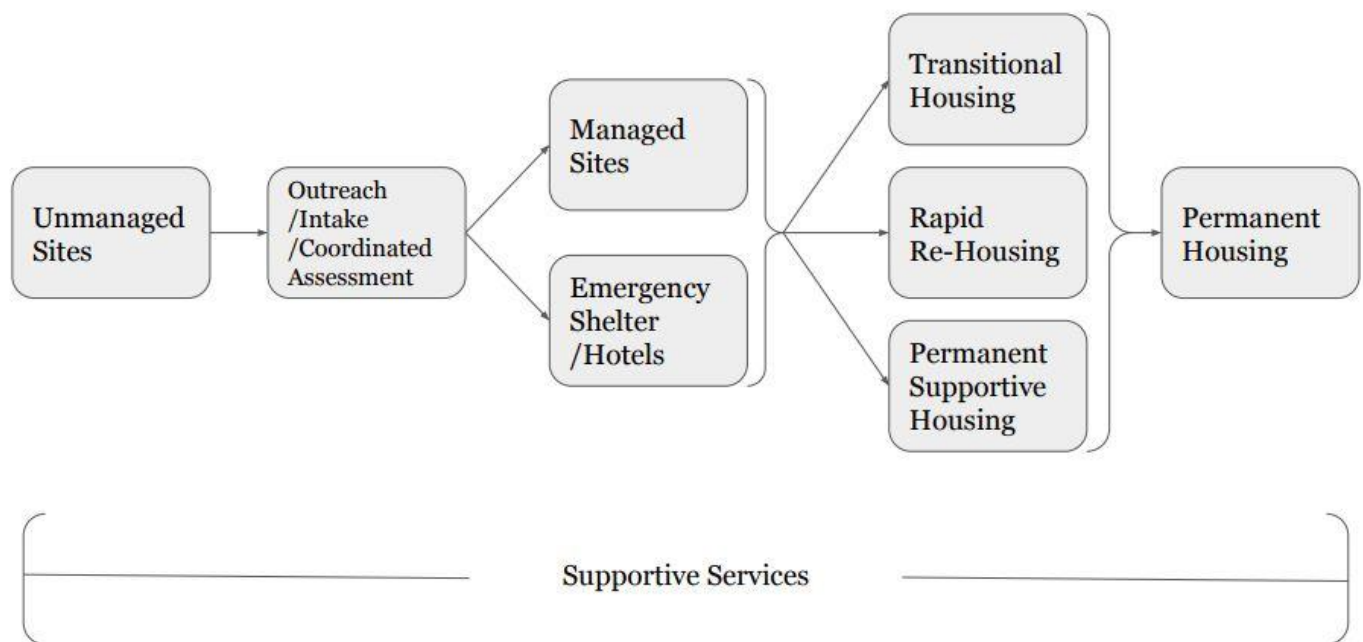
Unmanaged Sites

Outreach /Intake /Coordinated Assessment

Managed Sites

Emergency Shelter /Hotels

Transitional Housing

Rapid Re-Housing

Permanent Supportive Housing

Permanent Housing

Supportive Services